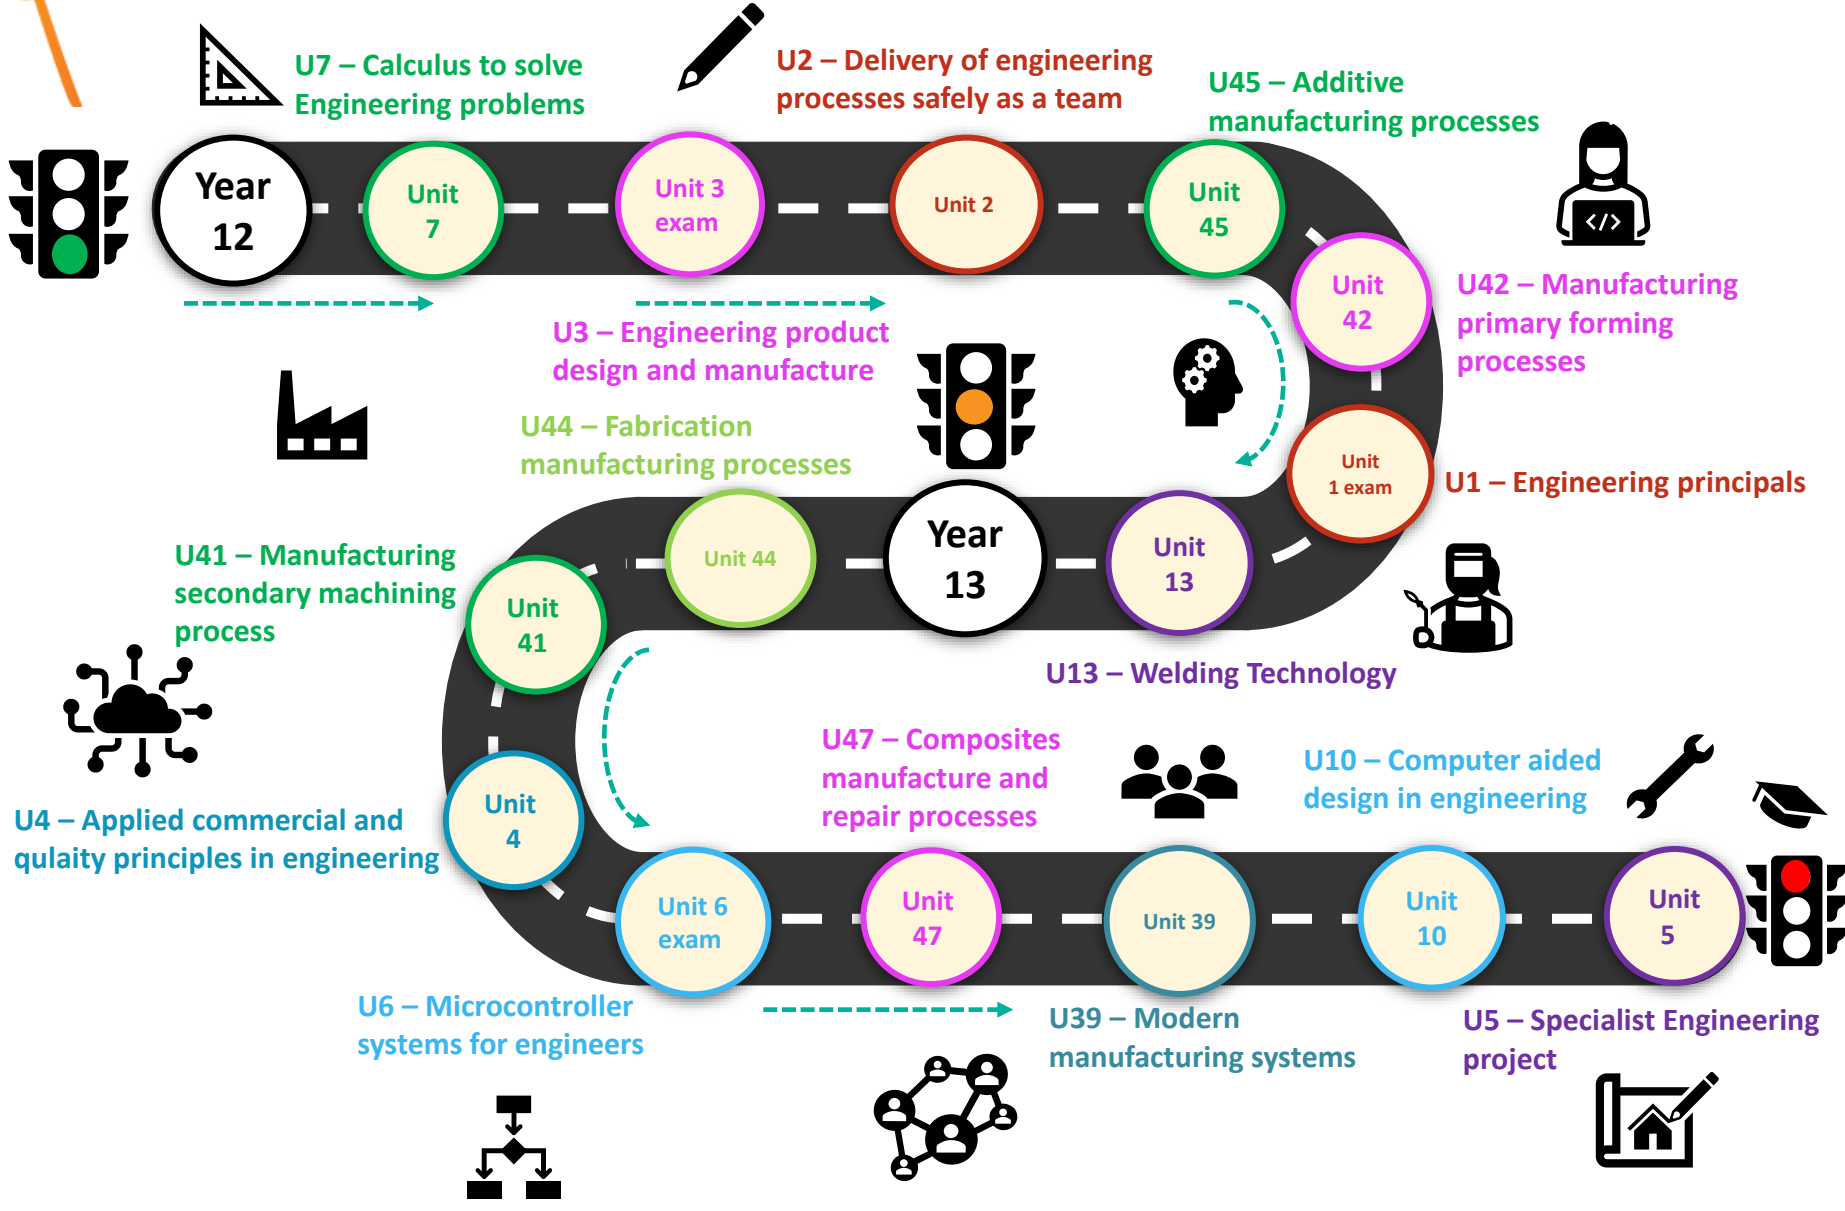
U7 – Calculus to solve Engineering problems

U2 – Delivery of engineering processes safely as a team

U45 – Additive manufacturing processes

Year 12

Unit 7

Unit 3 exam

Unit 2

Unit 45

Unit 42

U42 – Manufacturing primary forming processes

U3 – Engineering product design and manufacture

U44 – Fabrication manufacturing processes

Unit 1 exam

U1 – Engineering principals

U41 – Manufacturing secondary machining process

Unit 44

Year 13

Unit 13

Unit 41

U13 – Welding Technology

U47 – Composites manufacture and repair processes

U10 – Computer aided design in engineering

Unit 4

U4 – Applied commercial and qulaity principles in engineering

Unit 6 exam

Unit 47

Unit 39

Unit 10

Unit 5

U6 – Microcontroller systems for engineers

U39 – Modern manufacturing systems

U5 – Specialist Engineering project